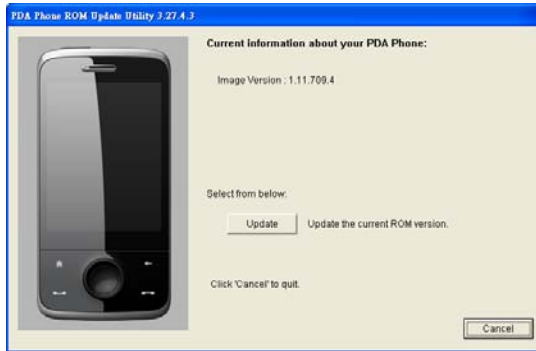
PDA Phone ROM Update Utility 3.27.4.3

Current information about your PDA Phone:

Image Version : 1.11.709.4

Select from below:

Update

Update the current ROM version.

Click 'Cancel' to quit.

Cancel